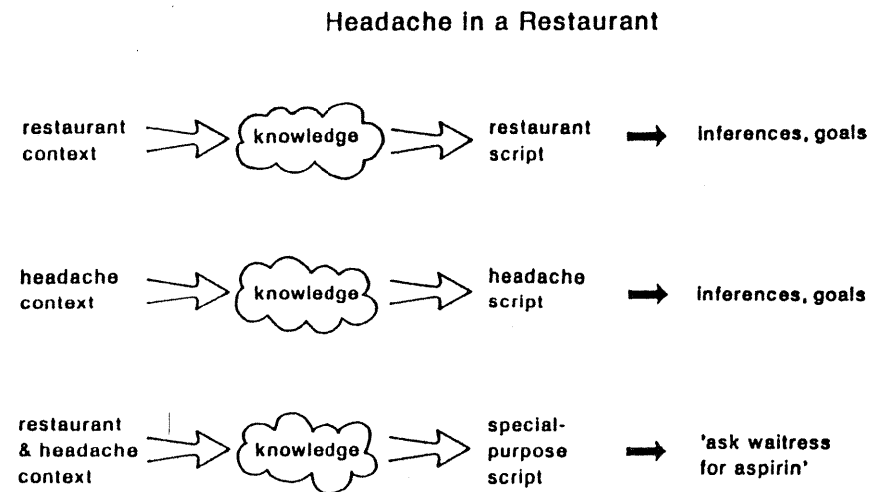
Headache in a Restaurant

restaurant context

knowledge

restaurant script

inferences, goals

headache context

knowledge

headache script

inferences, goals

restaurant & headache context

knowledge

special-purpose script

'ask waitress for aspirin'